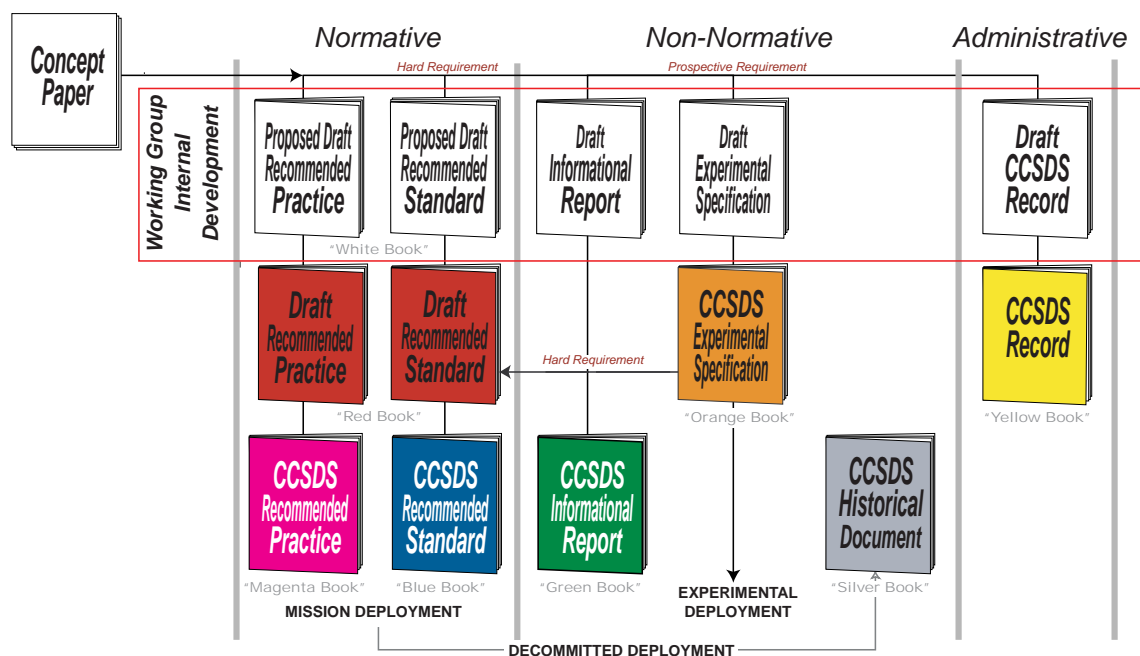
Concept Paper

Normative

Non-Normative

Administrative

Hard Requirement

Prospective Requirement

Working Group Internal Development

Proposed Draft Recommended Practice

Proposed Draft Recommended Standard

"White Book"

Draft Informational Report

Draft Experimental Specification

Draft CCSDS Record

Draft Recommended Practice

Draft Recommended Standard

"Red Book"

Hard Requirement

CCSDS Experimental Specification

"Orange Book"

CCSDS Record

"Yellow Book"

CCSDS Recommended Practice

"Magenta Book"

CCSDS Recommended Standard

"Blue Book"

CCSDS Informational Report

"Green Book"

CCSDS Historical Document

"Silver Book"

MISSION DEPLOYMENT

EXPERIMENTAL DEPLOYMENT

DECOMMITTED DEPLOYMENT